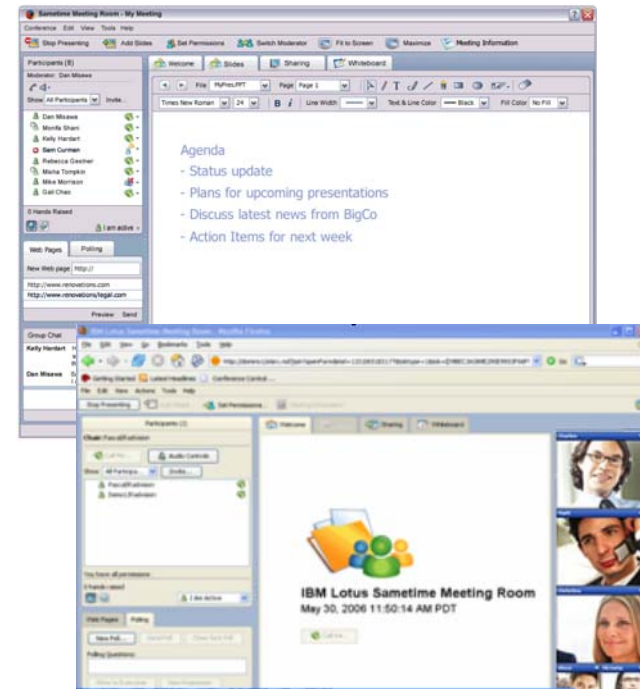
Sametime Meeting Room - My Meeting

Conference Edit View Tools Help

Stop Presenting Add Slides Set Permissions Switch Moderator Fit to Screen Maximize Meeting Information

Participants (8)

Moderator: Dan Misawa

Show All Participants Invite...

Dan Misawa
Monifa Shani
Kelly Hardart
Sam Curman
Rebecca Gesher
Marla Tompkin
Mike Morrison
Gail Chao

0 Hands Raised

I am active

Web Pages Polling

New Web page http://

http://www.renovations.com
http://www.renovations/legal.com

Preview Send

Group Chat

Kelly Hardart

Dan Misawa

Welcome Slides Sharing Whiteboard

File MyPres.PPT Page Page 1

Times New Roman 24 B I Line Width Text & Line Color Black Fill Color No Fill

Agenda
- Status update
- Plans for upcoming presentations
- Discuss latest news from BigCo
- Action Items for next week

IBM Lotus Sametime Meeting Room - Mozilla Firefox

File Edit View Go Bookmarks Tools Help

Getting Started Latest Headlines Conference Control

File Edit View Actions Tools Help

Stop Presenting Set Permissions

Participants (2)

Call Me... Audio Controls

Show All Participa... Invite...

You have all permissions

2 hands raised

I am active

Web Pages Polling

New Poll...

Polling Questions:

Welcome Sharing Whiteboard

IBM Lotus Sametime Meeting Room
May 30, 2006 11:50:14 AM PDT

Call me...